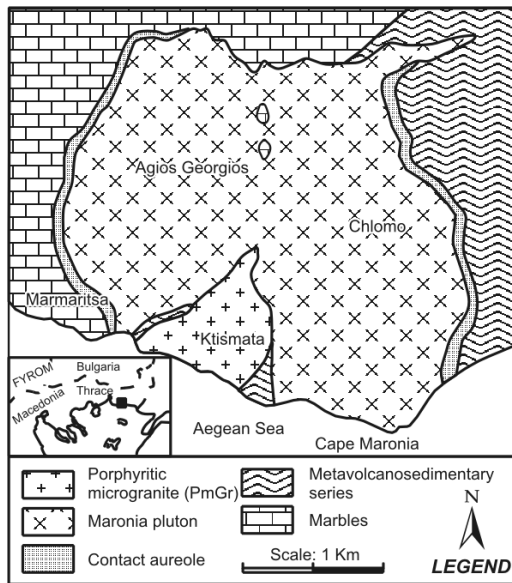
Agios Georgios

Chlomo

Marmaritsa

Ktismata

FYROM

Bulgaria

Thrace

Macedonia

Aegean Sea

Cape Maronia

Porphyritic microgranite (PmGr)

Metavolcanosedimentary series

Maronia pluton

Marbles

Contact aureole

Scale: 1 Km

N

LEGEND